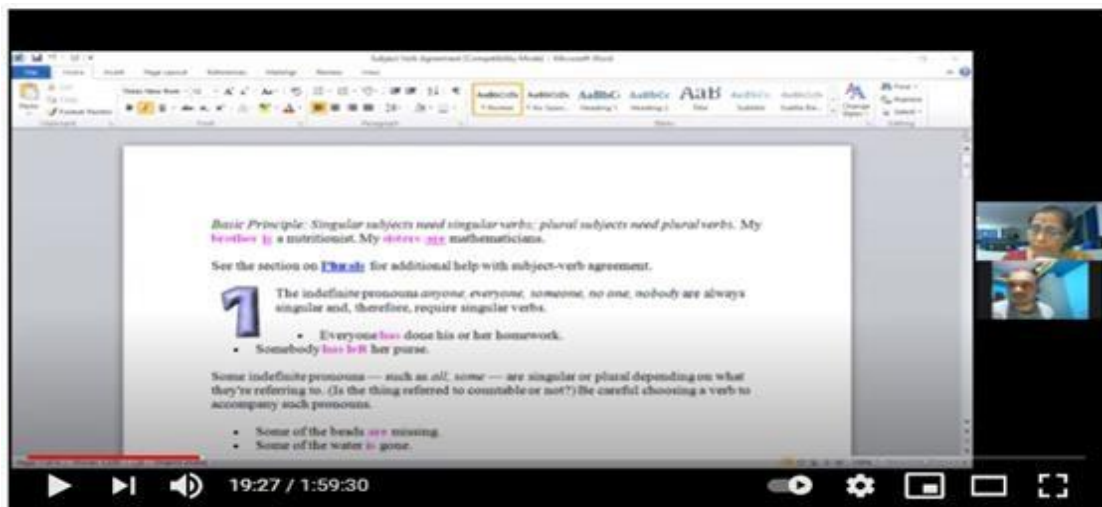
Subject Verb Agreement [Compatibility Mode] - Microsoft Word

File Home Insert Page Layout References Mailings Review View

AaBbCcDc AaBbCcDc AaBbC AaBbCc AaB AaBbCc AaBbCcDc

¶ Normal ¶ No Spaci... Heading 1 Heading 2 Title Subtitle Subtle Em...

Change Styles

Find Replace Select

Basic Principle: Singular subjects need singular verbs; plural subjects need plural verbs. My brother is a nutritionist. My sisters are mathematicians.

See the section on Plurals for additional help with subject-verb agreement.

1

The indefinite pronouns anyone, everyone, someone, no one, nobody are always singular and, therefore, require singular verbs.

- Everyone has done his or her homework.
- Somebody has left her purse.

Some indefinite pronouns — such as all, some — are singular or plural depending on what they're referring to. (Is the thing referred to countable or not?) Be careful choosing a verb to accompany such pronouns.

- Some of the beads are missing.
- Some of the water is gone.

19:27 / 1:59:30